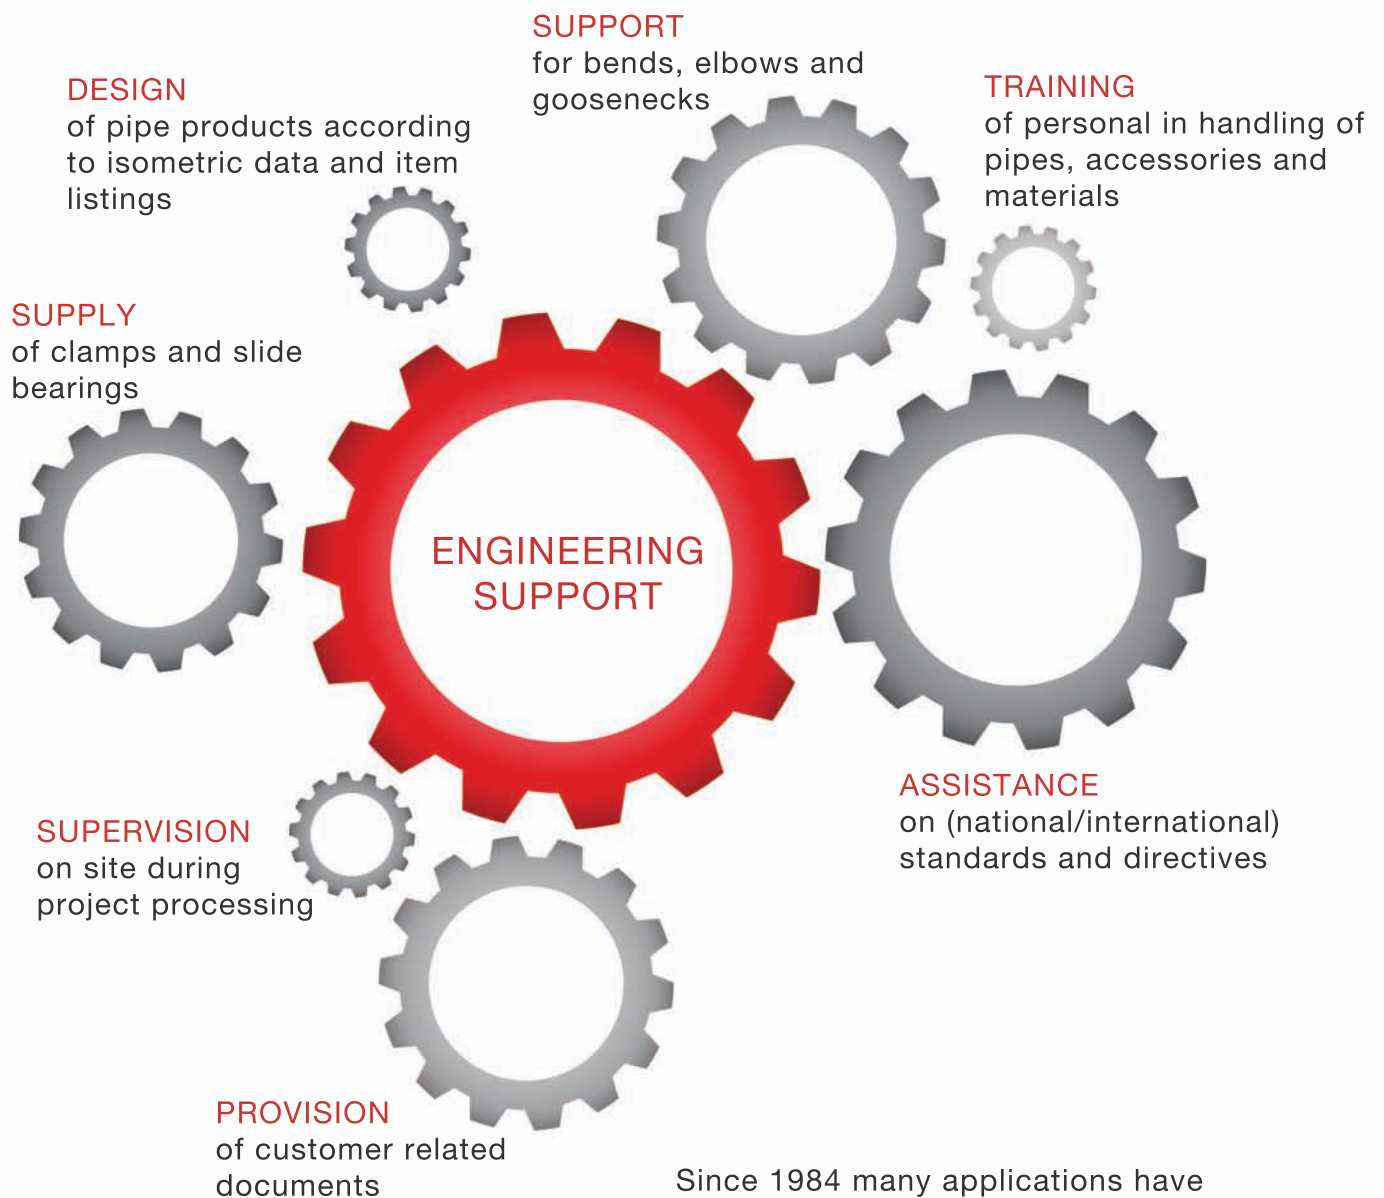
SUPPORT
for bends, elbows and goosenecks

DESIGN
of pipe products according to isometric data and item listings

TRAINING
of personal in handling of pipes, accessories and materials

SUPPLY
of clamps and slide bearings

ENGINEERING SUPPORT

ASSISTANCE
on (national/international) standards and directives

SUPERVISION
on site during project processing

PROVISION
of customer related documents

Since 1984 many applications have